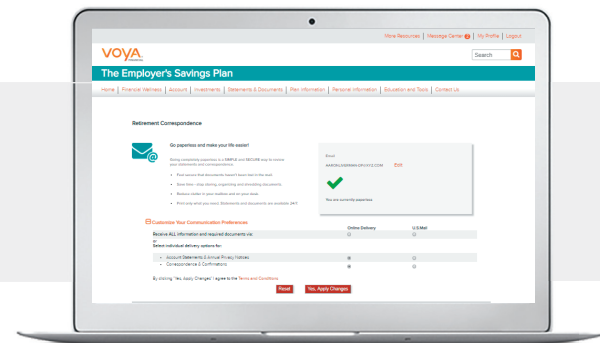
More Resources | Message Center 2 | My Profile | Logout

VOYA FINANCIAL

Search

The Employer's Savings Plan

Home | Financial Wellness | Account | Investments | Statements & Documents | Plan Information | Personal Information | Education and Tools | Contact Us

Retirement Correspondence

Go paperless and make your life easier!

Going completely paperless is a SIMPLE and SECURE way to receive your statements and correspondence.

- Find account that documents haven't been lost in the mail
- Save time - stop storing, organizing and shredding documents
- Reduce clutter in your mailbox and on your desk
- Print only what you need. Statements and documents are available 24/7

Email
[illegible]

You are currently paperless

Customize Your Communication Preferences

| | Online Delivery | U.S.Mail |
|---|---|---|
| Receive ALL information and required documents via | | |
| or | | |
| Select individual delivery options for: | | |
| Account Statements & Annual Privacy Notices | | |
| Correspondence & Confirmations | | |

By clicking "Yes, Apply Changes" I agree to the Terms and Conditions

Reset | Yes, Apply Changes